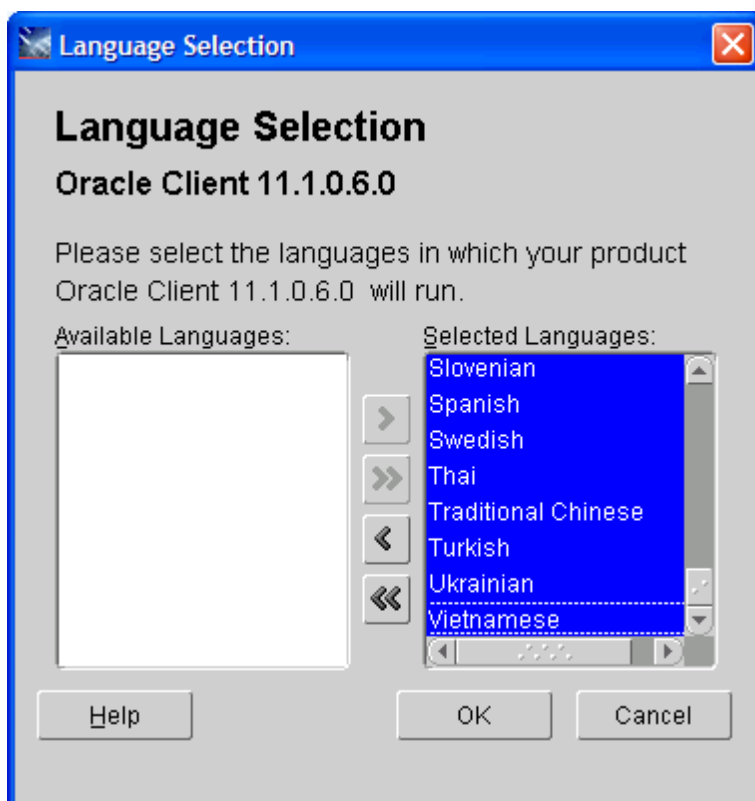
Language Selection

Language Selection

Oracle Client 11.1.0.6.0

Please select the languages in which your product Oracle Client 11.1.0.6.0 will run.

Available Languages:

Selected Languages:

Slovenian
Spanish
Swedish
Thai
Traditional Chinese
Turkish
Ukrainian
Vietnamese

>
>>
<
<<

Help

OK

Cancel